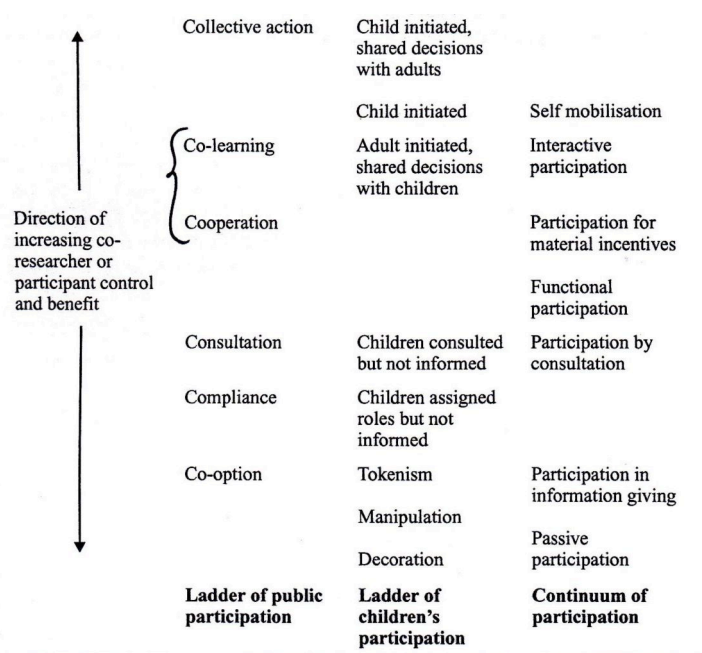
Direction of increasing co-researcher or participant control and benefit

| | | |
|---|---|---|
| Collective action | Child initiated, shared decisions with adults | |
| | Child initiated | Self mobilisation |
| Co-learning | Adult initiated, shared decisions with children | Interactive participation |
| Cooperation | | Participation for material incentives |
| | | Functional participation |
| Consultation | Children consulted but not informed | Participation by consultation |
| Compliance | Children assigned roles but not informed | |
| Co-option | Tokenism | Participation in information giving |
| | Manipulation | |
| | Decoration | Passive participation |
| **Ladder of public participation** | **Ladder of children's participation** | **Continuum of participation** |